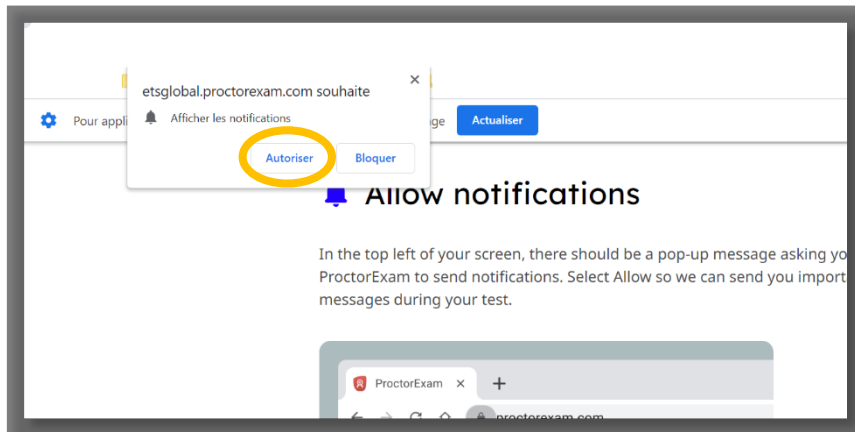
etsglobal.proctorexam.com souhaite

×

Afficher les notifications

Autoriser

Bloquer

Pour appli

ge

Actualiser

Allow notifications

In the top left of your screen, there should be a pop-up message asking yo ProctorExam to send notifications. Select Allow so we can send you import messages during your test.

ProctorExam ×

+

proctorexam.com